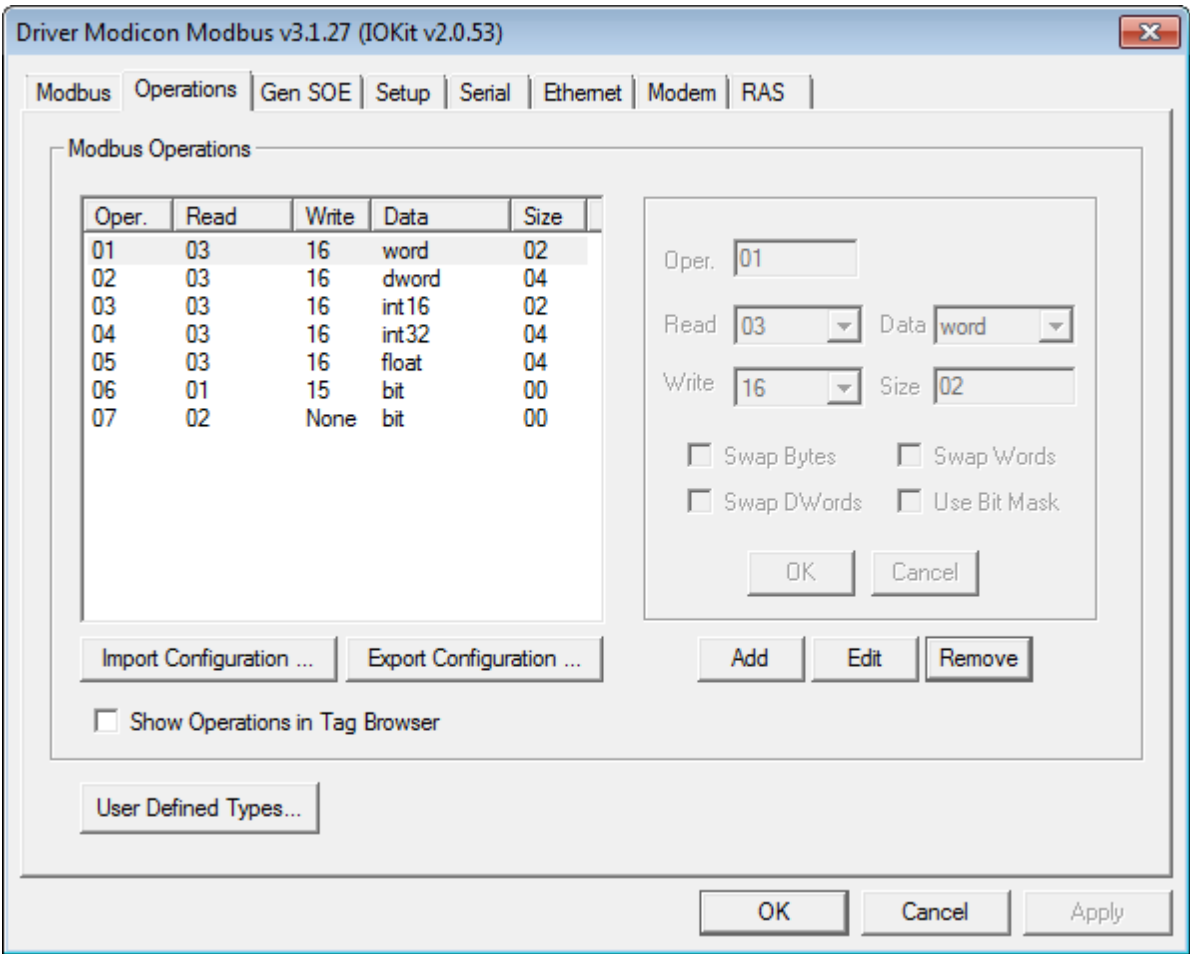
Driver Modicon Modbus v3.1.27 (IOKit v2.0.53)

Modbus | Operations | Gen SOE | Setup | Serial | Ethernet | Modem | RAS

Modbus Operations

| Oper. | Read | Write | Data | Size |
|---|---|---|---|---|
| 01 | 03 | 16 | word | 02 |
| 02 | 03 | 16 | dword | 04 |
| 03 | 03 | 16 | int16 | 02 |
| 04 | 03 | 16 | int32 | 04 |
| 05 | 03 | 16 | float | 04 |
| 06 | 01 | 15 | bit | 00 |
| 07 | 02 | None | bit | 00 |

Oper. 01

Read 03 Data word

Write 16 Size 02

Swap Bytes Swap Words

Swap DWords Use Bit Mask

OK Cancel

Import Configuration ... Export Configuration ...

Add Edit Remove

Show Operations in Tag Browser

User Defined Types...

OK Cancel Apply